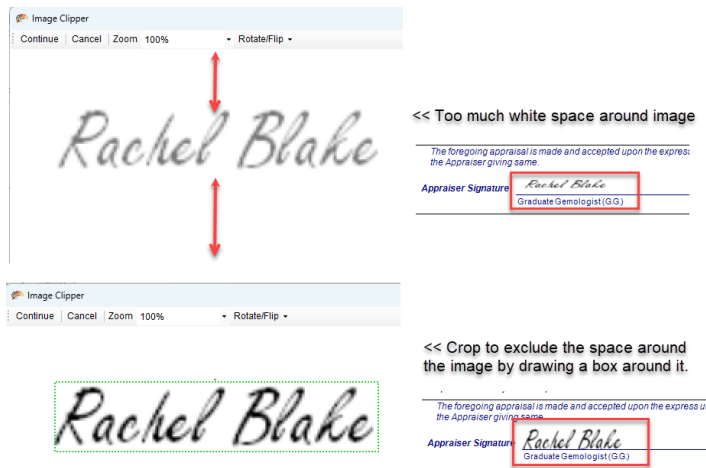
Image Clipper

Continue | Cancel | Zoom 100% Rotate/Flip

Rachel Blake

<< Too much white space around image

The foregoing appraisal is made and accepted upon the express the Appraiser giving same.

Appraiser Signature Rachel Blake

Graduate Gemologist (G.G.)

Image Clipper

Continue | Cancel | Zoom 100% Rotate/Flip

Rachel Blake

<< Crop to exclude the space around the image by drawing a box around it.

The foregoing appraisal is made and accepted upon the express u the Appraiser giving same.

Appraiser Signature Rachel Blake

Graduate Gemologist (G.G.)